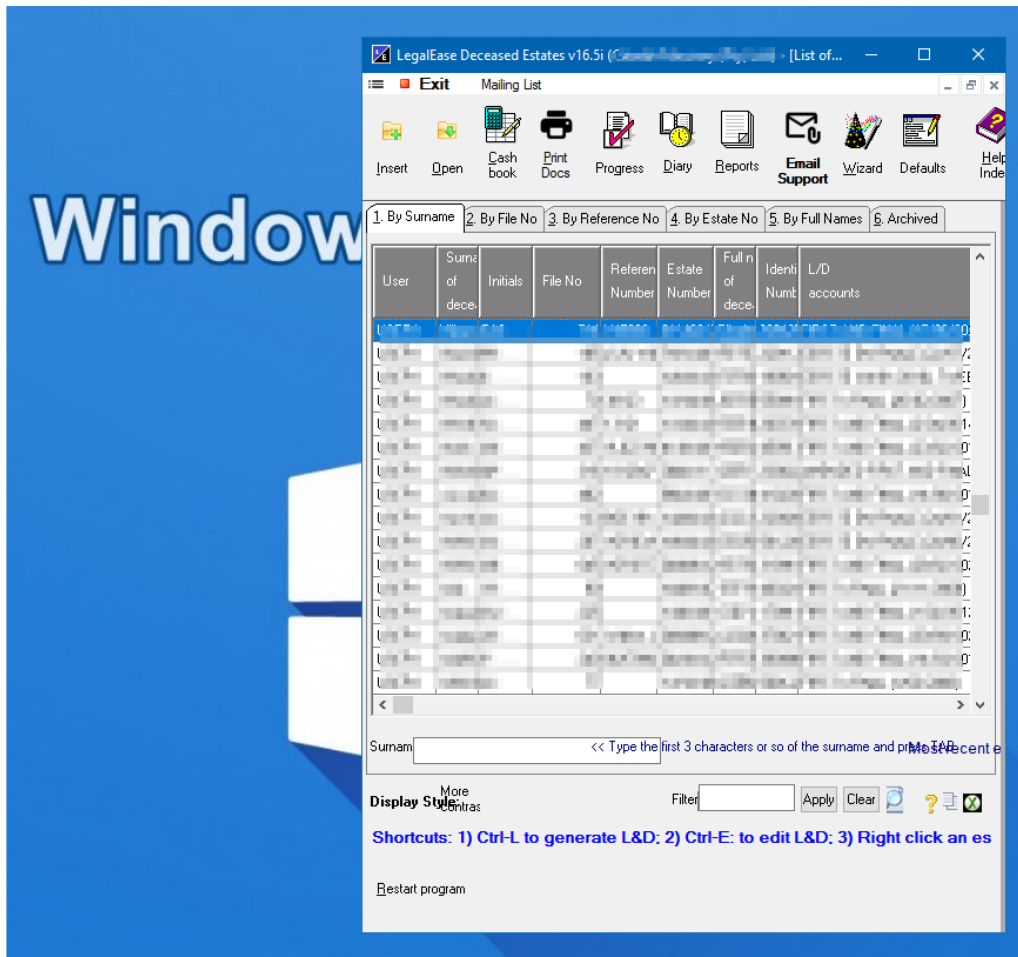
Window

LegalEase Deceased Estates v16.5i ([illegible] - [List of...

Exit Mailing List

Insert Open Cash book Print Docs Progress Diary Reports Email Support Wizard Defaults Help Inde

1. By Surname 2. By File No 3. By Reference No 4. By Estate No 5. By Full Names 6. Archived

| User | Surname of dece | Initials | File No | Reference Number | Estate Number | Full n of dece | Identi Numb | L/D accounts |
|---|---|---|---|---|---|---|---|---|

Surnam << Type the first 3 characters or so of the surname and press TAB Most recent e

Display Style: More contras Filter Apply Clear

Shortcuts: 1) Ctrl-L to generate L&D; 2) Ctrl-E: to edit L&D; 3) Right click an es

Restart program